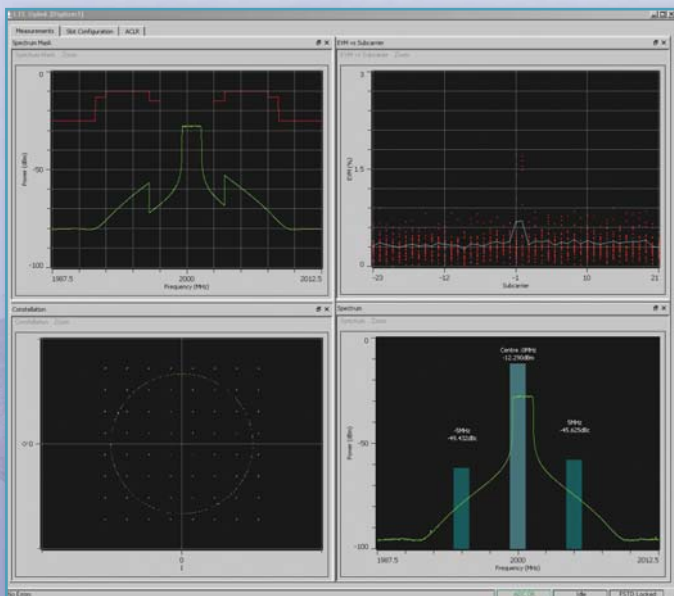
LTE Uplink [Engine 1]

Measurements | Slot Configuration | ACLR

Spectrum Mask

Spectrum Mask Zoom

0

Power (dBm)

-50

-100

1987.5

2000

2012.5

Frequency (MHz)

EVM vs Subcarrier

EVM vs Subcarrier Zoom

3

EVM (%)

1.5

0

-23

-12

-1

10

21

Subcarrier

Constellation

Constellation Zoom

0

Q

0

I

Spectrum

Spectrum Zoom

0

Centre (0MHz)
-12.290dBm

-5MHz
-45.432dBc

5MHz
-45.625dBc

Power (dBm)

-50

-100

1987.5

2000

2012.5

Frequency (MHz)

No Errors

Idle

FSTD Locked